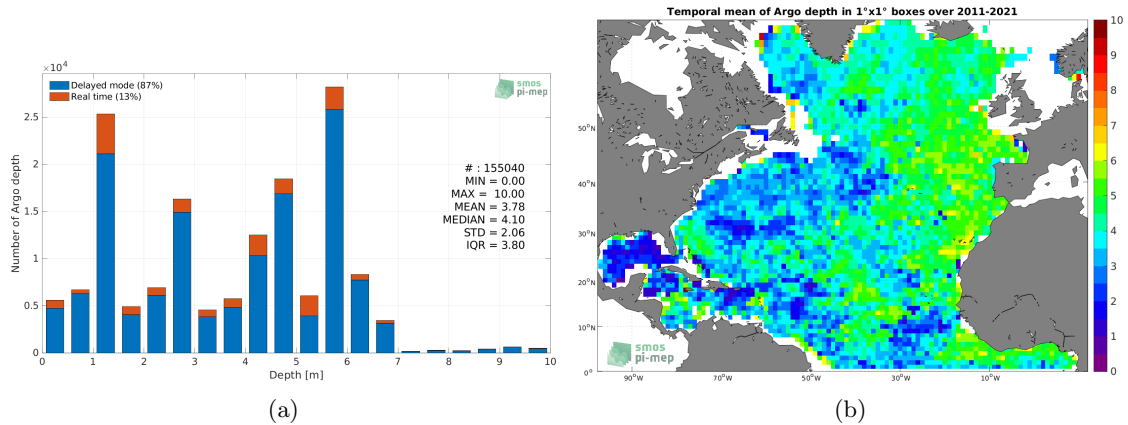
$\times 10^4$

Delayed mode (87%)
Real time (13%)

smos pi-mep

Number of Argo depth

2.5
2
1.5
1
0.5
0

# : 155040
MIN = 0.00
MAX = 10.00
MEAN = 3.78
MEDIAN = 4.10
STD = 2.06
IQR = 3.80

0 1 2 3 4 5 6 7 8 9 10
Depth [m]

(a)

Temporal mean of Argo depth in 1°x1° boxes over 2011-2021

50°N
40°N
30°N
20°N
10°N
0°

90°W 70°W 50°W 30°W 10°W

smos pi-mep

10
9
8
7
6
5
4
3
2
1
0

(b)